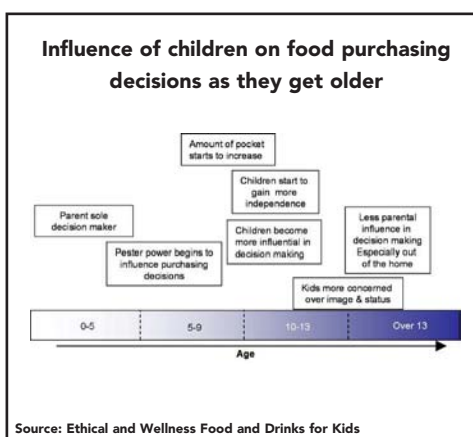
Influence of children on food purchasing decisions as they get older

Parent sole decision maker

Pester power begins to influence purchasing decisions

Amount of pocket starts to increase

Children start to gain more independence

Children become more influential in decision making

Less parental influence in decision making Especially out of the home

Kids more concerned over image & status

0-5

5-9

10-13

Over 13

Age

Source: Ethical and Wellness Food and Drinks for Kids